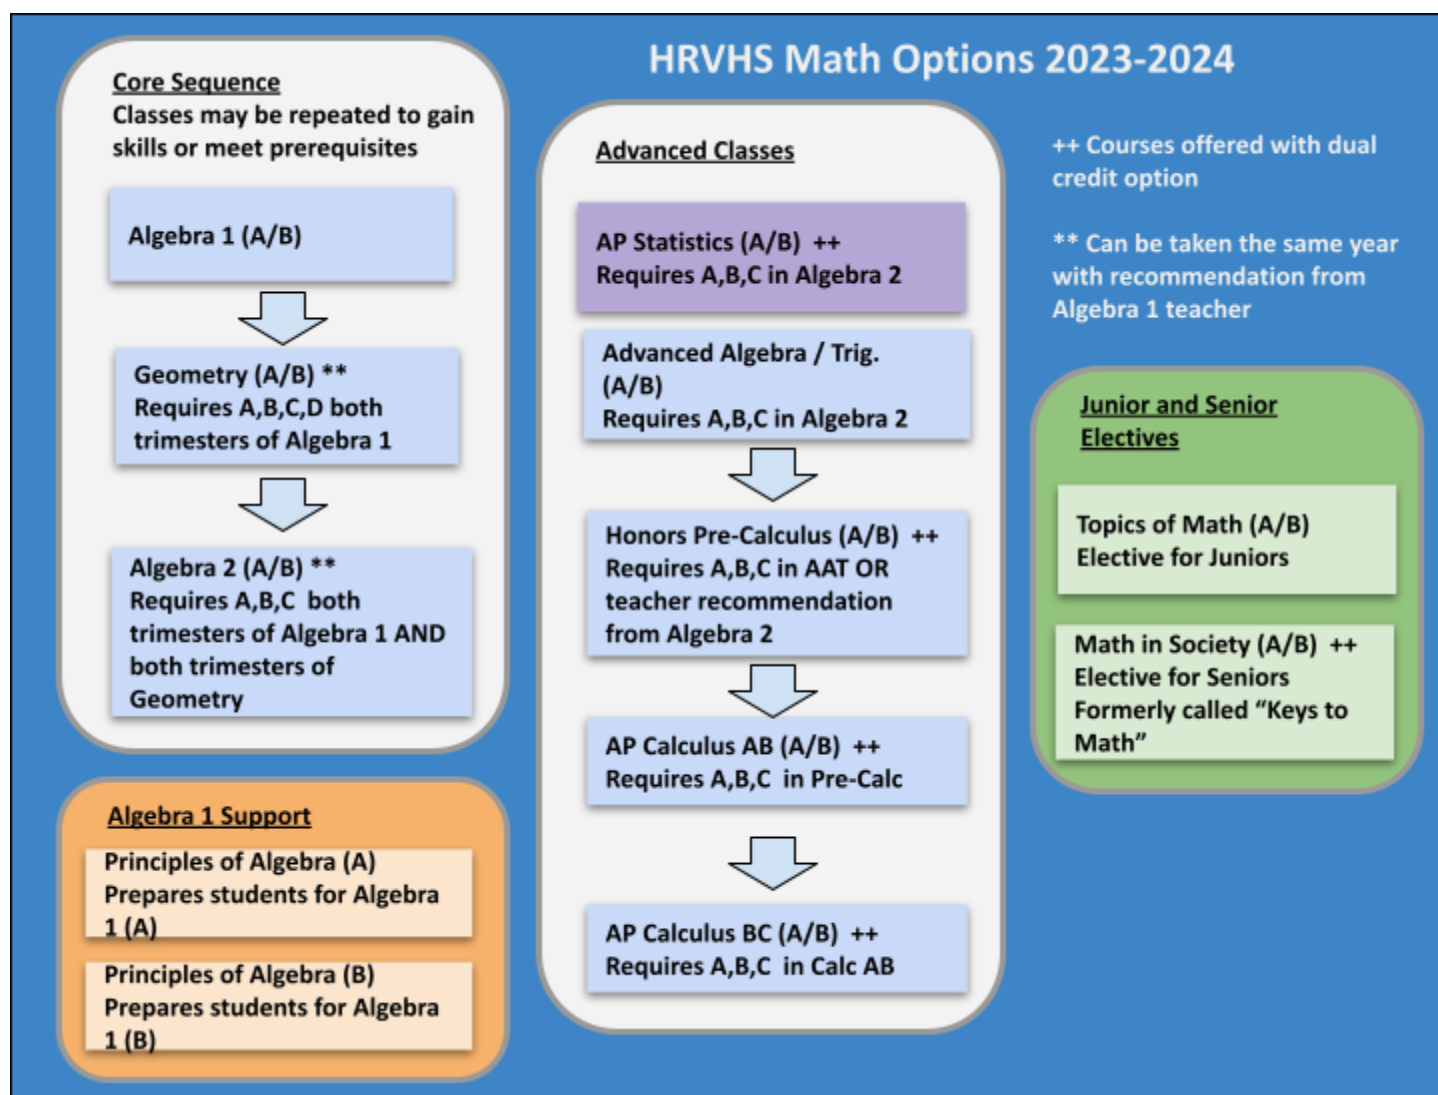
HRVHS Math Options 2023-2024

Core Sequence
Classes may be repeated to gain skills or meet prerequisites

Algebra 1 (A/B)

Geometry (A/B) **
Requires A,B,C,D both trimesters of Algebra 1

Algebra 2 (A/B) **
Requires A,B,C both trimesters of Algebra 1 AND both trimesters of Geometry

Algebra 1 Support

Principles of Algebra (A)
Prepares students for Algebra 1 (A)

Principles of Algebra (B)
Prepares students for Algebra 1 (B)

Advanced Classes

AP Statistics (A/B) ++
Requires A,B,C in Algebra 2

Advanced Algebra / Trig. (A/B)
Requires A,B,C in Algebra 2

Honors Pre-Calculus (A/B) ++
Requires A,B,C in AAT OR teacher recommendation from Algebra 2

AP Calculus AB (A/B) ++
Requires A,B,C in Pre-Calc

AP Calculus BC (A/B) ++
Requires A,B,C in Calc AB

++ Courses offered with dual credit option

** Can be taken the same year with recommendation from Algebra 1 teacher

Junior and Senior Electives

Topics of Math (A/B)
Elective for Juniors

Math in Society (A/B) ++
Elective for Seniors
Formerly called "Keys to Math"